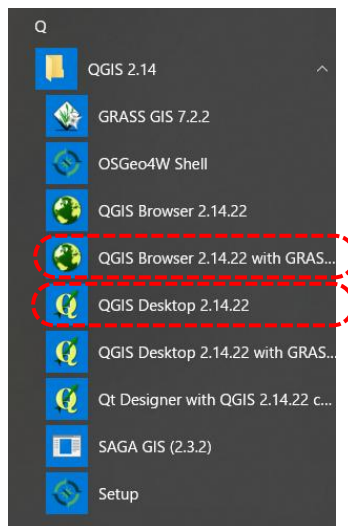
Q

QGIS 2.14

GRASS GIS 7.2.2

OSGeo4W Shell

QGIS Browser 2.14.22

QGIS Browser 2.14.22 with GRAS...

QGIS Desktop 2.14.22

QGIS Desktop 2.14.22 with GRAS...

Qt Designer with QGIS 2.14.22 c...

SAGA GIS (2.3.2)

Setup